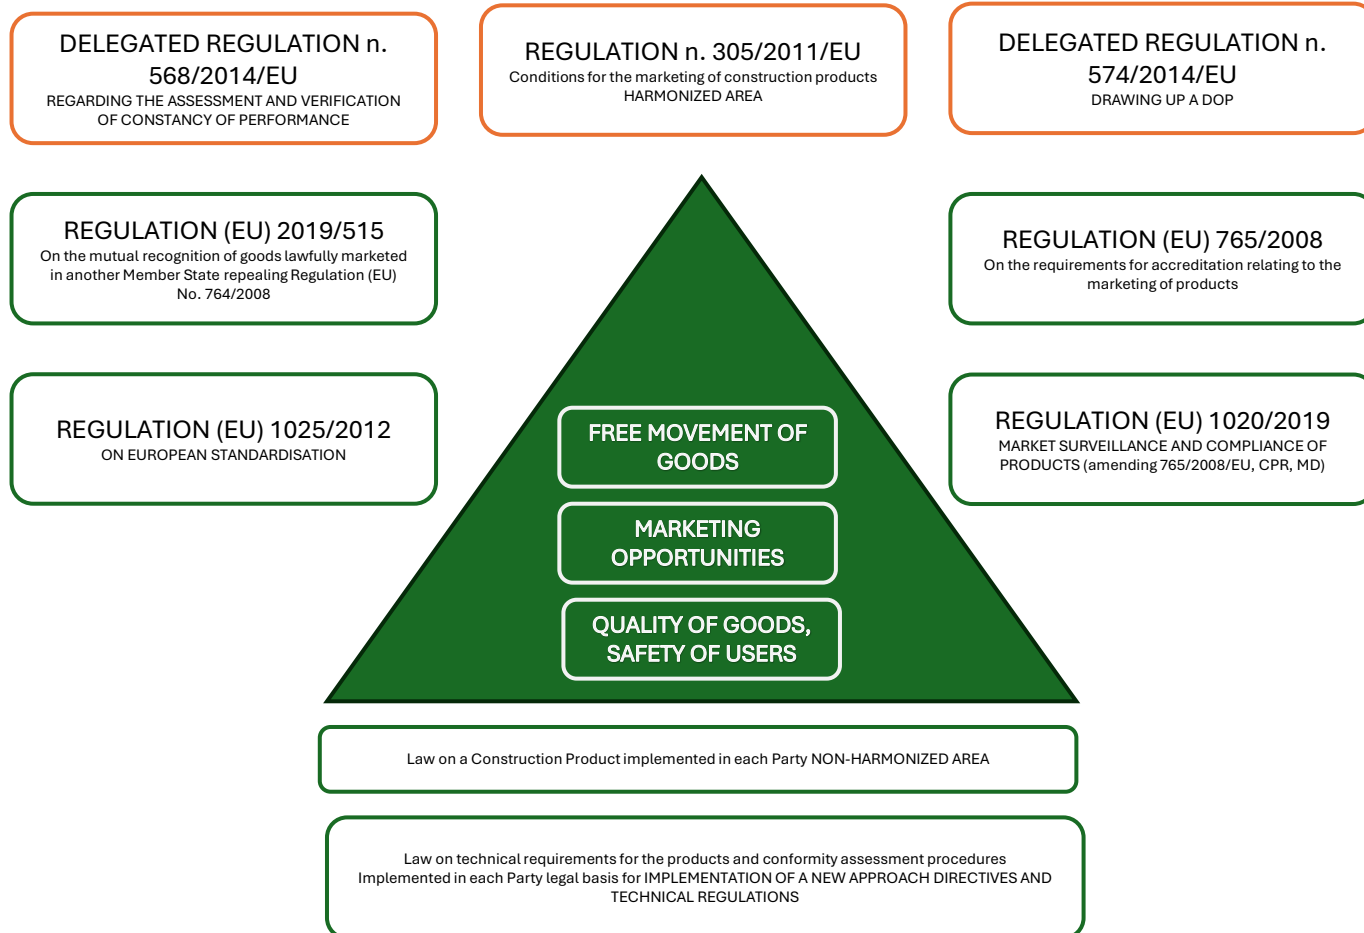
DELEGATED REGULATION n. 568/2014/EU
REGARDING THE ASSESSMENT AND VERIFICATION OF CONSTANCY OF PERFORMANCE

REGULATION n. 305/2011/EU
Conditions for the marketing of construction products
HARMONIZED AREA

DELEGATED REGULATION n. 574/2014/EU
DRAWING UP A DOP

REGULATION (EU) 2019/515
On the mutual recognition of goods lawfully marketed in another Member State repealing Regulation (EU) No. 764/2008

REGULATION (EU) 765/2008
On the requirements for accreditation relating to the marketing of products

REGULATION (EU) 1025/2012
ON EUROPEAN STANDARDISATION

REGULATION (EU) 1020/2019
MARKET SURVEILLANCE AND COMPLIANCE OF PRODUCTS (amending 765/2008/EU, CPR, MD)

FREE MOVEMENT OF GOODS

MARKETING OPPORTUNITIES

QUALITY OF GOODS, SAFETY OF USERS

Law on a Construction Product implemented in each Party NON-HARMONIZED AREA

Law on technical requirements for the products and conformity assessment procedures
Implemented in each Party legal basis for IMPLEMENTATION OF A NEW APPROACH DIRECTIVES AND TECHNICAL REGULATIONS